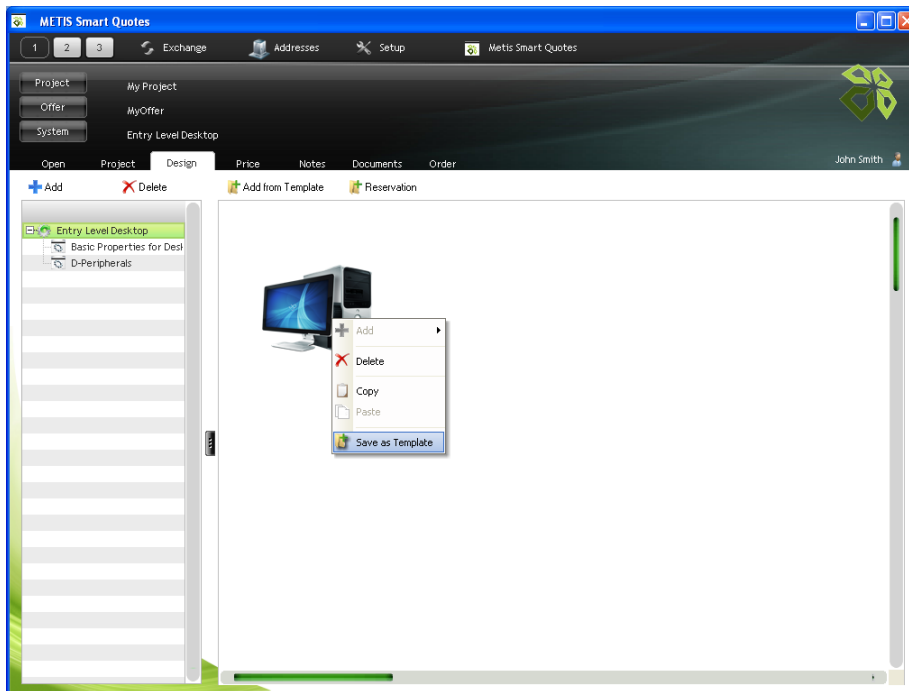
METIS Smart Quotes

1 2 3 Exchange Addresses Setup Metis Smart Quotes

Project My Project
Offer MyOffer
System Entry Level Desktop

Open Project Design Price Notes Documents Order

John Smith

Add Delete Add from Template Reservation

Entry Level Desktop
Basic Properties for Desk
D-Peripherals

Add
Delete
Copy
Paste
Save as Template